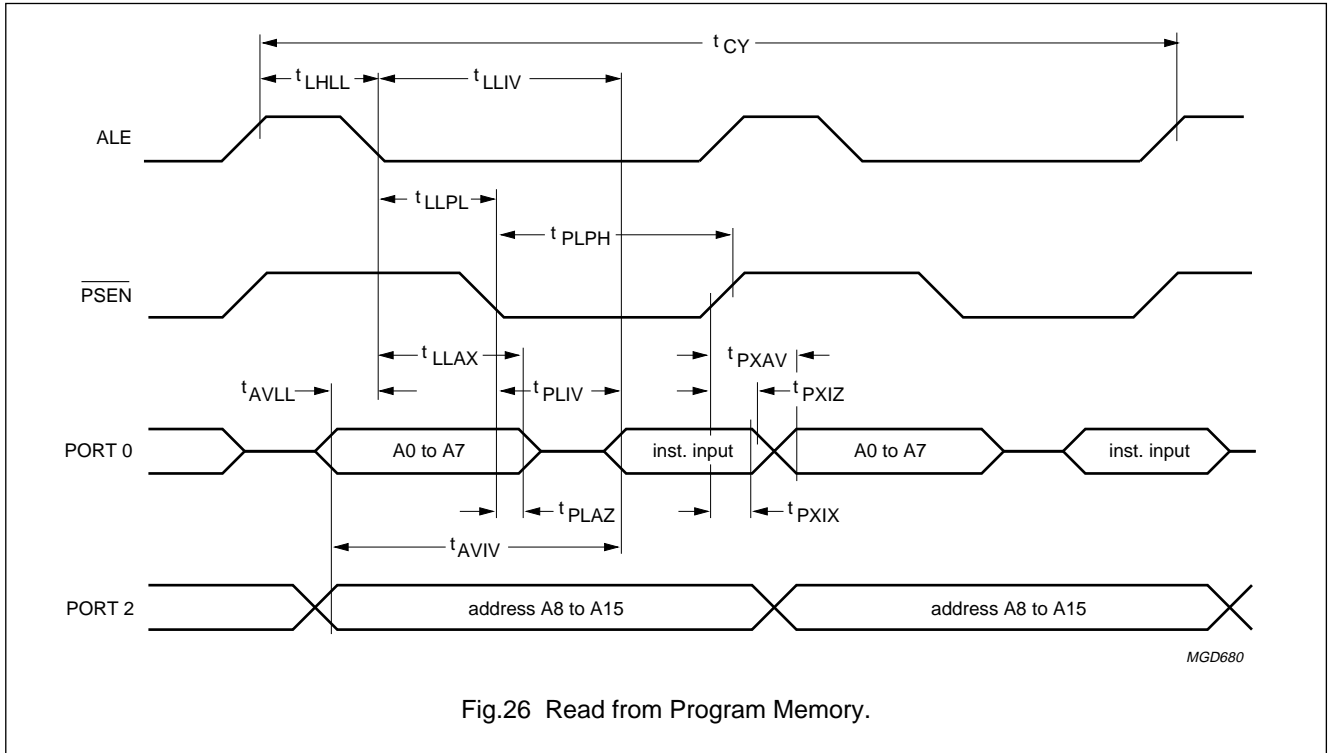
$t_{CY}$

$t_{LHLL}$

$t_{LLIV}$

ALE

$t_{LLPL}$

$t_{PLPH}$

$\overline{PSEN}$

$t_{LLAX}$

$t_{PXAV}$

$t_{AVLL}$

$t_{PLIV}$

$t_{PXIZ}$

PORT 0

A0 to A7

inst. input

A0 to A7

inst. input

$t_{PLAZ}$

$t_{PXIX}$

$t_{AVIV}$

PORT 2

address A8 to A15

address A8 to A15

MGD680

Fig.26 Read from Program Memory.